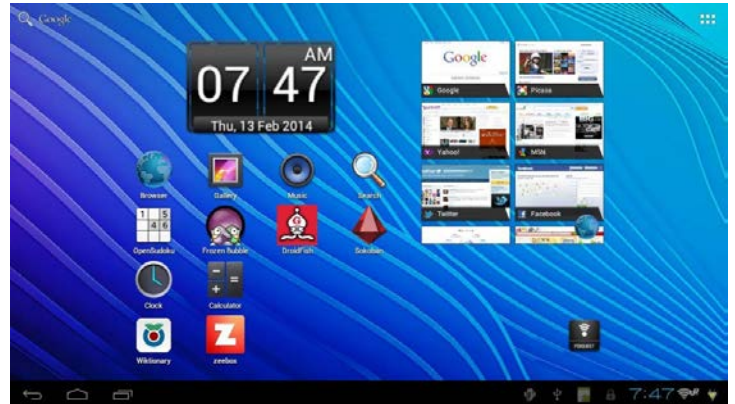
Google

07 AM 47

Thu, 13 Feb 2014

Google

Google

Picasa

Yahoo!

MSN

Twitter

Facebook

Browser

Gallery

Music

Search

OpenSudoku

Frozen Bubble

DroidFish

Sokoban

Clock

Calculator

Wiktionary

zeebox

7:47